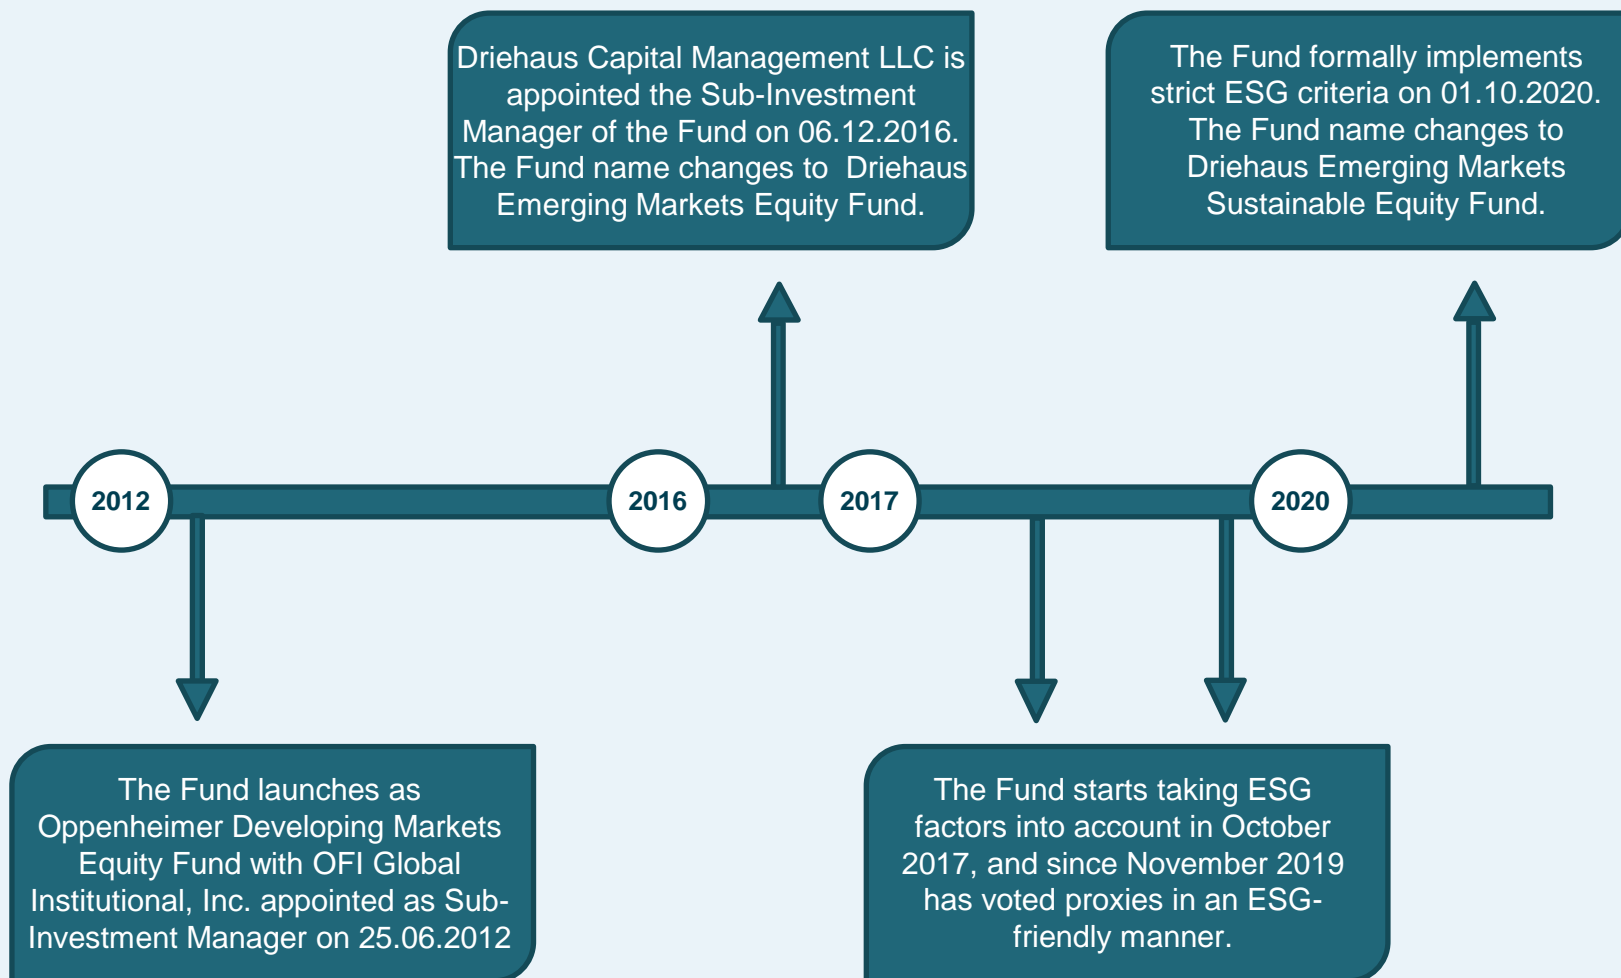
Driehaus Capital Management LLC is appointed the Sub-Investment Manager of the Fund on 06.12.2016. The Fund name changes to Driehaus Emerging Markets Equity Fund.

The Fund formally implements strict ESG criteria on 01.10.2020. The Fund name changes to Driehaus Emerging Markets Sustainable Equity Fund.

2012

2016

2017

2020

The Fund launches as Oppenheimer Developing Markets Equity Fund with OFI Global Institutional, Inc. appointed as Sub-Investment Manager on 25.06.2012

The Fund starts taking ESG factors into account in October 2017, and since November 2019 has voted proxies in an ESG-friendly manner.